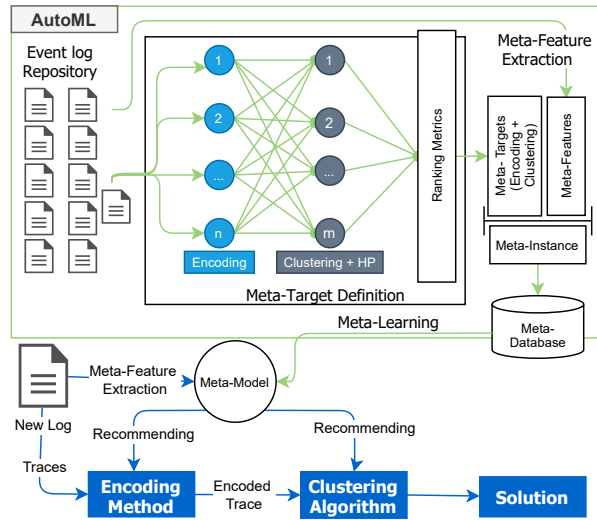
AutoML

Event log Repository

1
2
...
n
Encoding

1
2
...
m
Clustering + HP

Ranking Metrics

Meta-Target Definition

Meta-Feature Extraction

Meta- Targets (Encoding + Clustering)

Meta-Features

Meta-Instance

Meta-Learning

Meta-Database

New Log

Meta-Feature Extraction

Meta-Model

Recommending

Recommending

Traces

Encoding Method

Encoded Trace

Clustering Algorithm

Solution